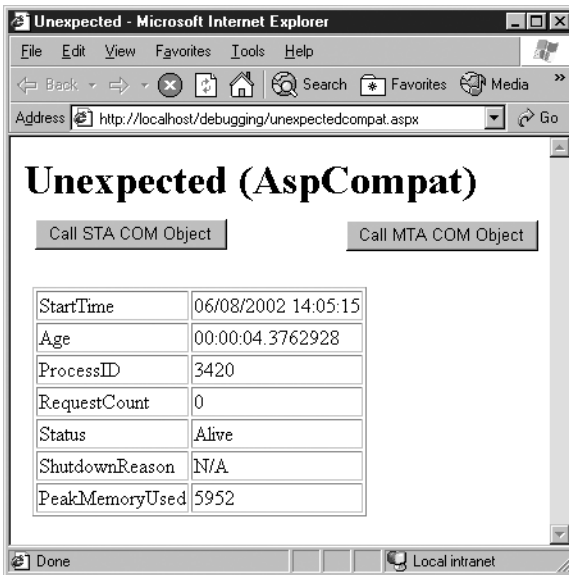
Unexpected - Microsoft Internet Explorer

File Edit View Favorites Tools Help

Back Search Favorites Media

Address http://localhost/debugging/unexpectedcompat.aspx Go

# Unexpected (AspCompat)

Call STA COM Object

Call MTA COM Object

| | |
|---|---|
| StartTime | 06/08/2002 14:05:15 |
| Age | 00:00:04.3762928 |
| ProcessID | 3420 |
| RequestCount | 0 |
| Status | Alive |
| ShutdownReason | N/A |
| PeakMemoryUsed | 5952 |

Done

Local intranet